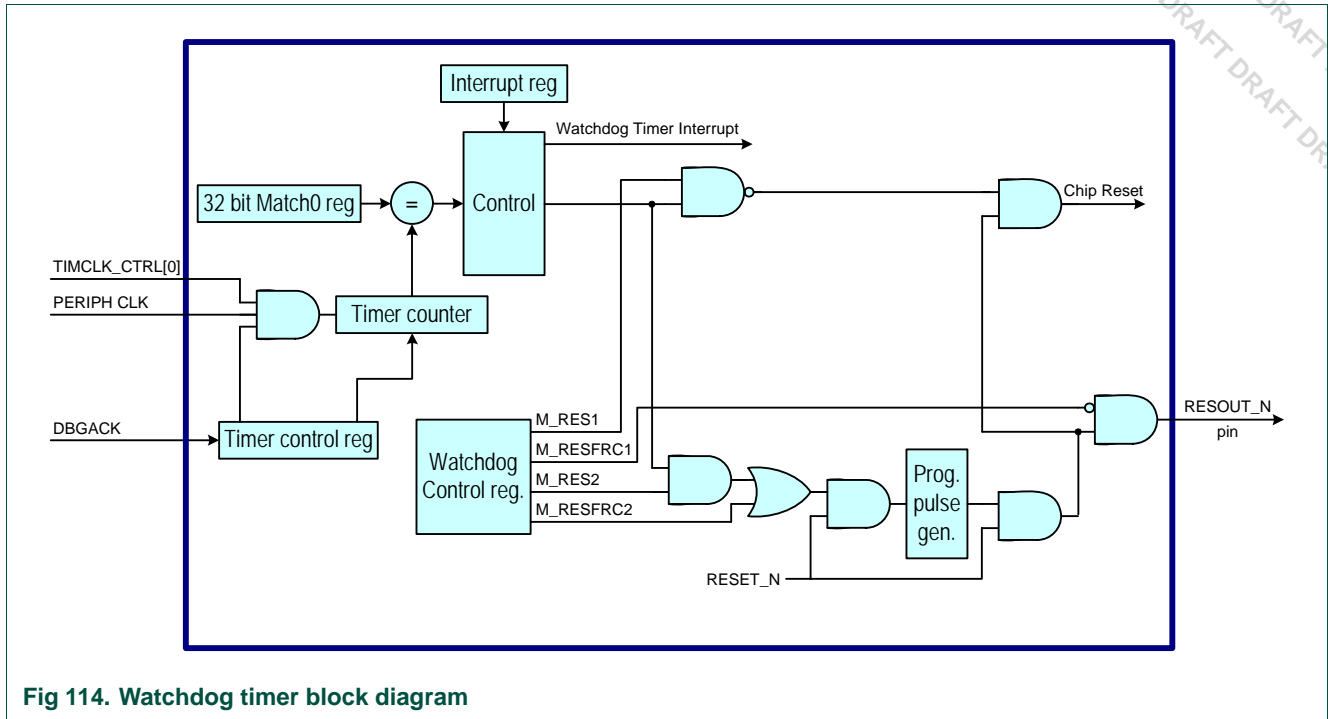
DRAFT DRAFT DRAFT DRAFT DR

Interrupt reg

Watchdog Timer Interrupt

32 bit Match0 reg

=

Control

Chip Reset

TIMCLK_CTRL[0]

PERIPH CLK

Timer counter

DBGACK

Timer control reg

Watchdog Control reg.

M_RES1

M_RESFRC1

M_RES2

M_RESFRC2

RESOUT_N pin

Prog. pulse gen.

RESET_N

Fig 114. Watchdog timer block diagram